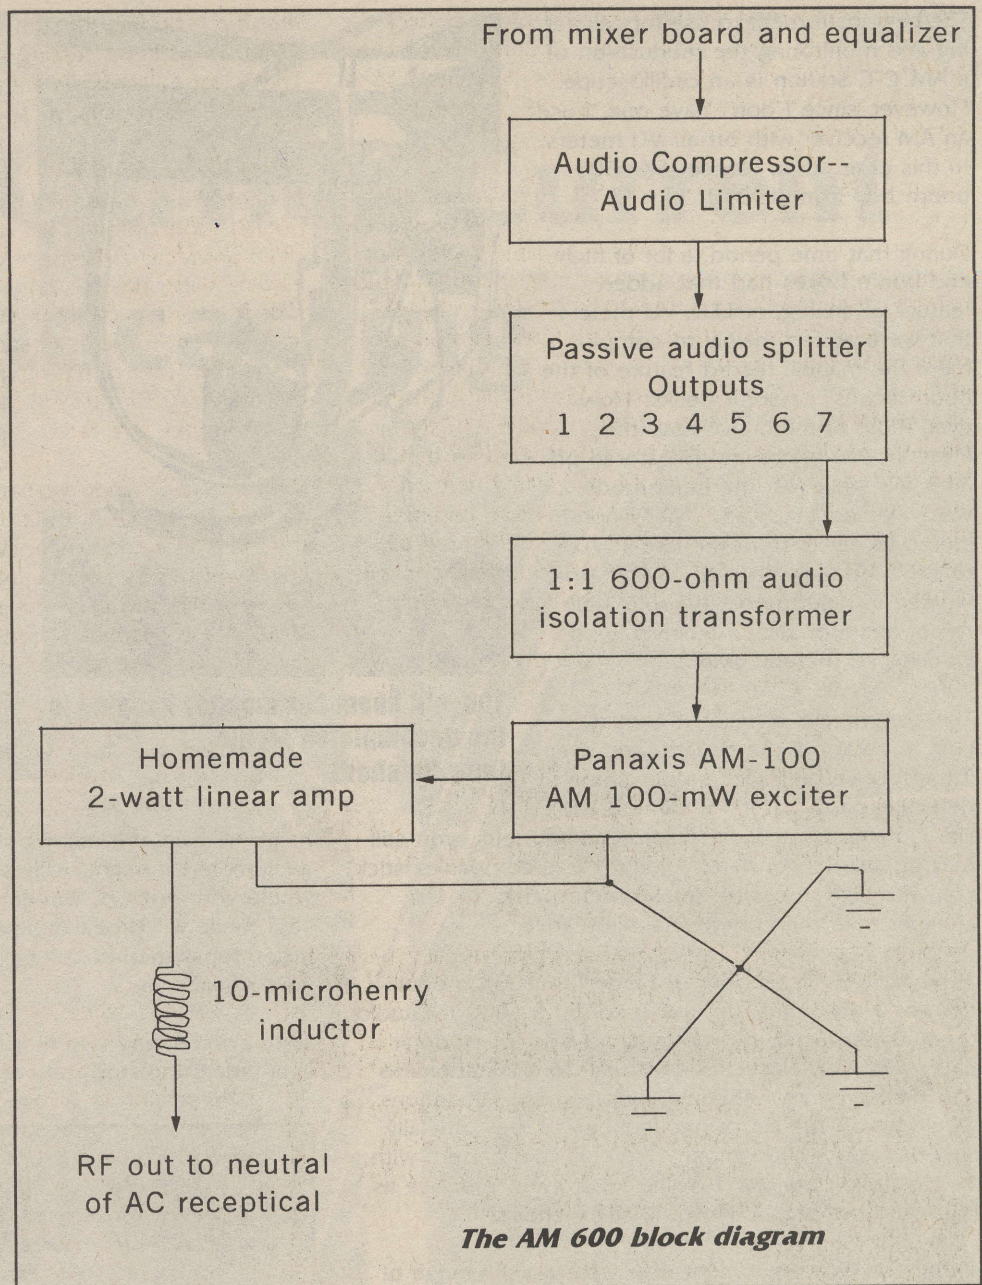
From mixer board and equalizer

Audio Compressor--
Audio Limiter

Passive audio splitter
Outputs
1 2 3 4 5 6 7

1:1 600-ohm audio
isolation transformer

Homemade
2-watt linear amp

Panaxis AM-100
AM 100-mW exciter

10-microhenry
inductor

RF out to neutral
of AC receptical

The AM 600 block diagram